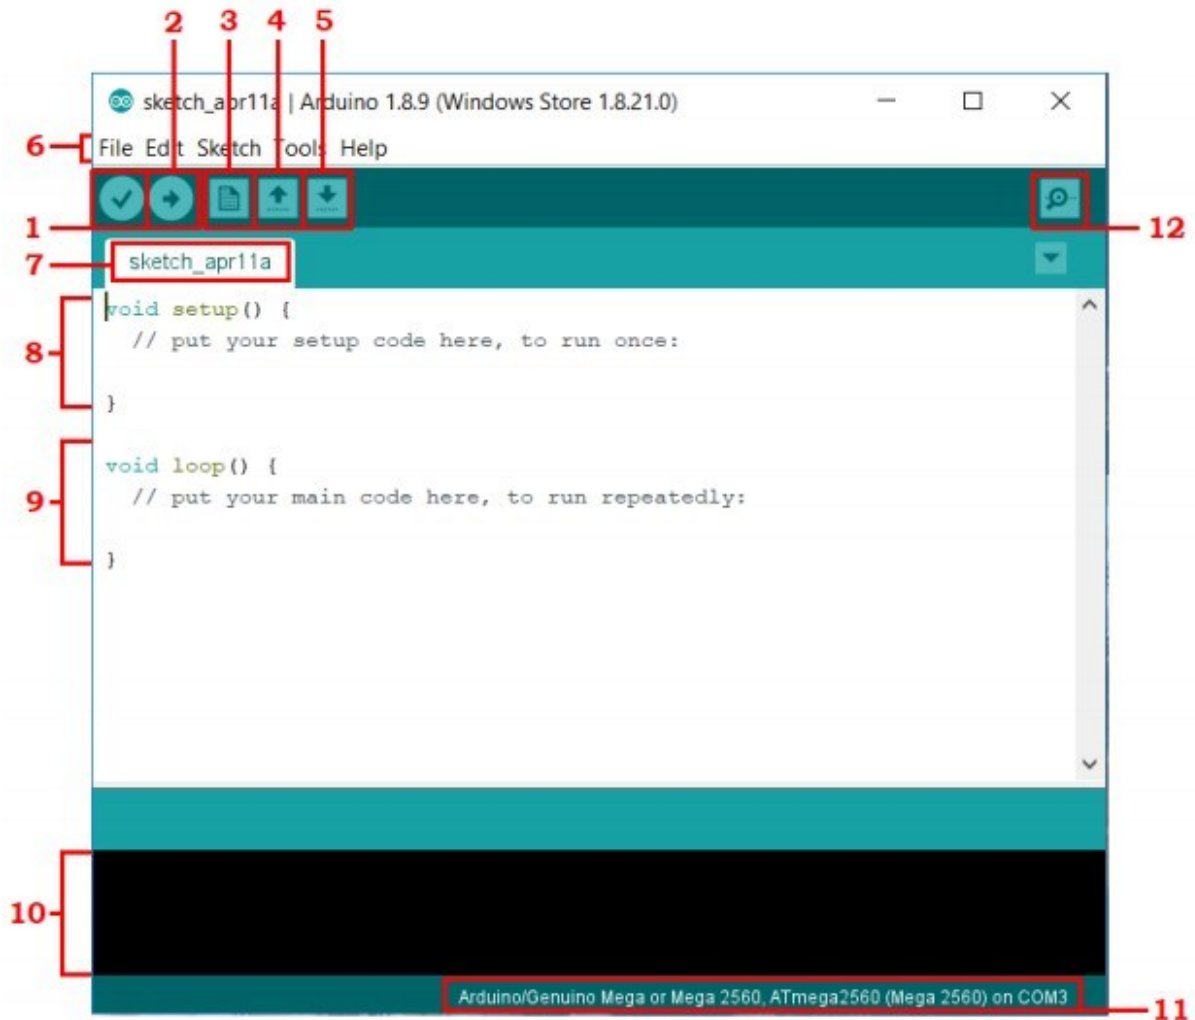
2 3 4 5

sketch_apr11a | Arduino 1.8.9 (Windows Store 1.8.21.0)

6
File Edit Sketch Tools Help

1

12

7
sketch_apr11a

8
void setup() {
  // put your setup code here, to run once:

}

9
void loop() {
  // put your main code here, to run repeatedly:

}

10

Arduino/Genuino Mega or Mega 2560, ATmega2560 (Mega 2560) on COM3
11